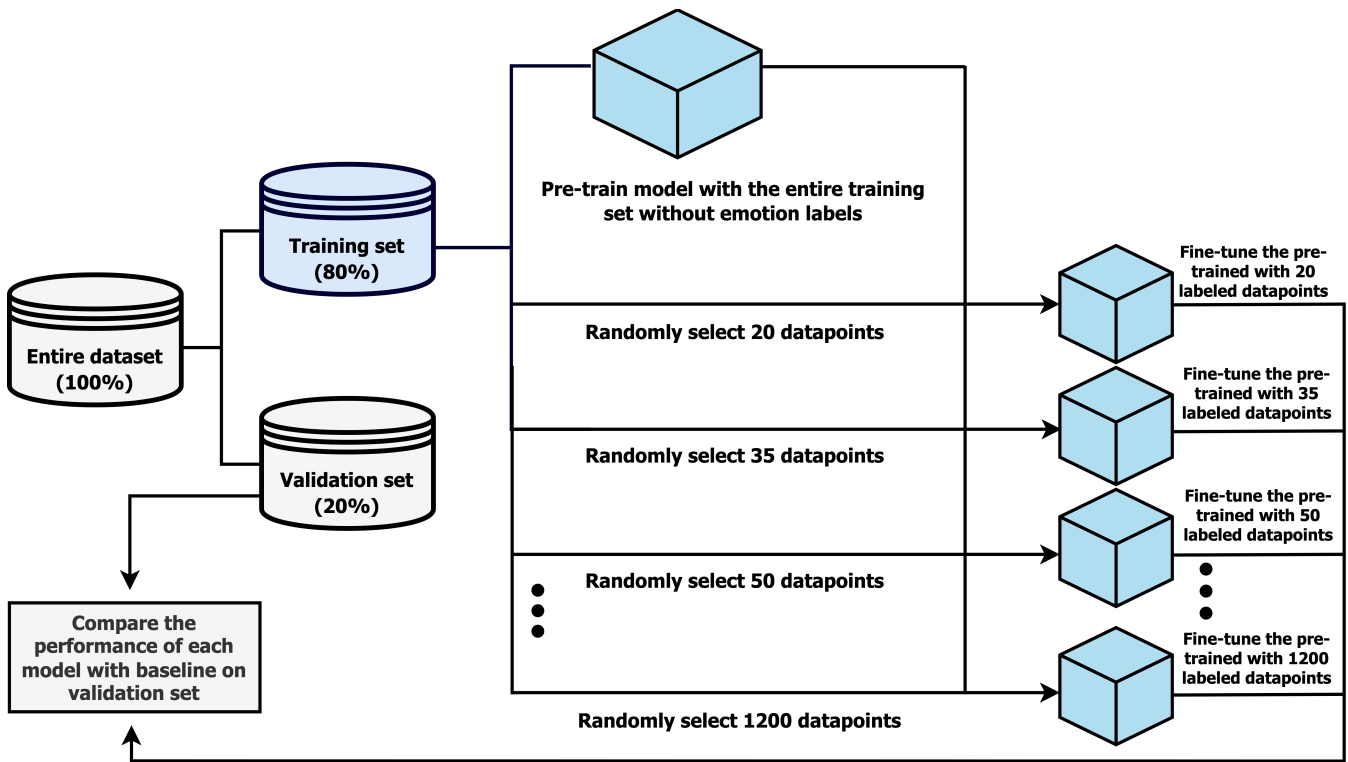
Pre-train model with the entire training set without emotion labels

Training set (80%)

Entire dataset (100%)

Validation set (20%)

Compare the performance of each model with baseline on validation set

Fine-tune the pre-trained with 20 labeled datapoints

Randomly select 20 datapoints

Fine-tune the pre-trained with 35 labeled datapoints

Randomly select 35 datapoints

Fine-tune the pre-trained with 50 labeled datapoints

Randomly select 50 datapoints

Fine-tune the pre-trained with 1200 labeled datapoints

Randomly select 1200 datapoints